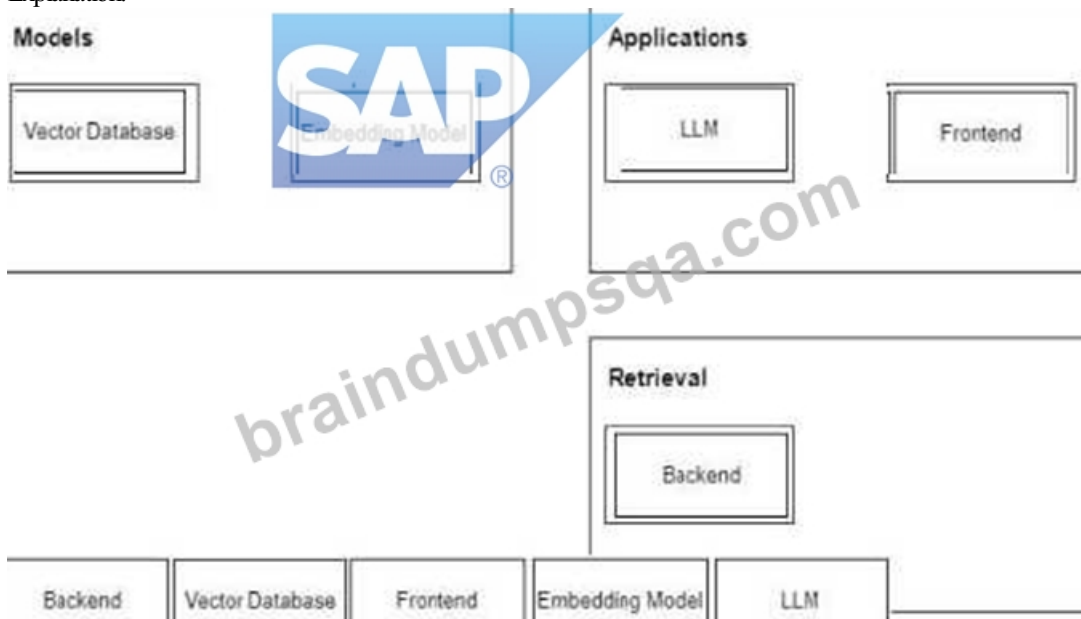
Explanation

Models

Vector Database

Embedding Model

SAP®

Applications

LLM

Frontend

braindumpsqa.com

Retrieval

Backend

| Backend | Vector Database | Frontend | Embedding Model | LLM |
|---|---|---|---|---|